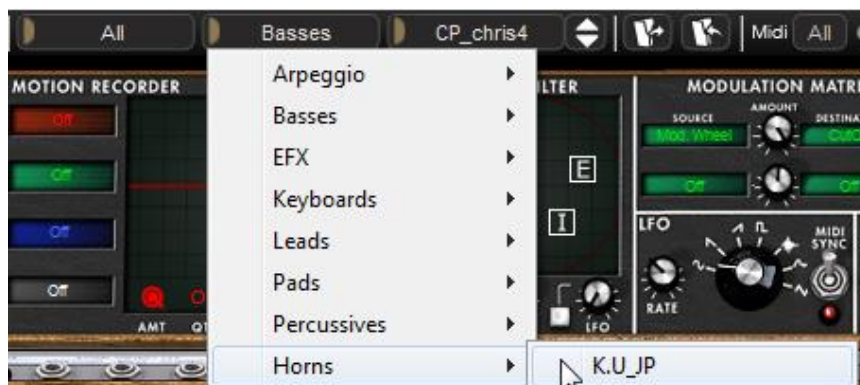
All
Basses
CP_chris4
Midi
All

MOTION RECORDER
Off
Off
Off
Off
AMT
QT

Arpeggio
Basses
EFX
Keyboards
Leads
Pads
Percussives
Horns

K.U_JP

LTER
E
I
LFO

MODULATION MATR
SOURCE
AMOUNT
DESTINA
Mod. Wheel
Cut
Off
Off

LFO
RATE
MIDI SYNC